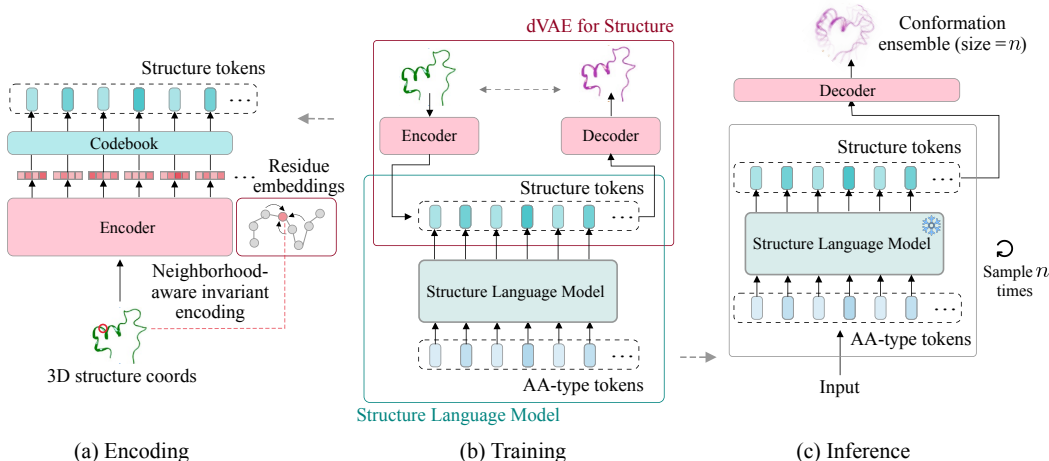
Structure tokens

...

Codebook

...

Residue embeddings

Encoder

Neighborhood-aware invariant encoding

3D structure coords

(a) Encoding

dVAE for Structure

Encoder

Decoder

Structure tokens

...

Structure Language Model

...

AA-type tokens

Structure Language Model

(b) Training

Conformation ensemble (size $=n$)

Decoder

Structure tokens

...

Structure Language Model

Sample $n$ times

...

AA-type tokens

Input

(c) Inference